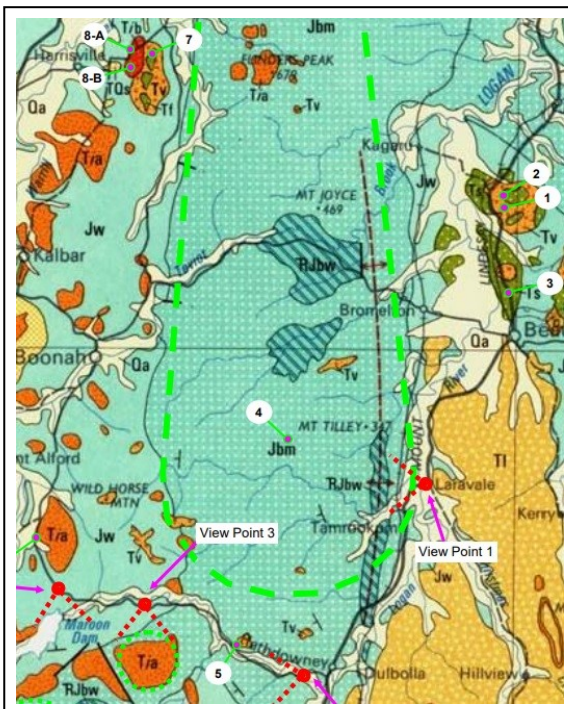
8-A
7
Harrisville
8-B
T/b
TQs
Tv
Tf
Qa
T/a
Jbm
LINDERS PEAK
•678
T/a
Tv
LOGAN
Kagaru
MT JOYCE
•469
Jw
2
1
Ts
Tv
LINDESAY
3
Ts
Kalbar
Jw
Teviot
RJbw
Bromelton
Boonah
Qa
Qa
Tv
Be
4
Jbm
MT TILLEY •347
Logan River
Tl
Laravale
Kerry
RJbw
mt Alford
WILD HORSE MTN
T/a
Jw
Tv
View Point 3
Tamrookum
View Point 1
Jw
Maroon Dam
T/a
RJbw
5
Rathdowney
Tv
Dulbolla
Hillview
Logan